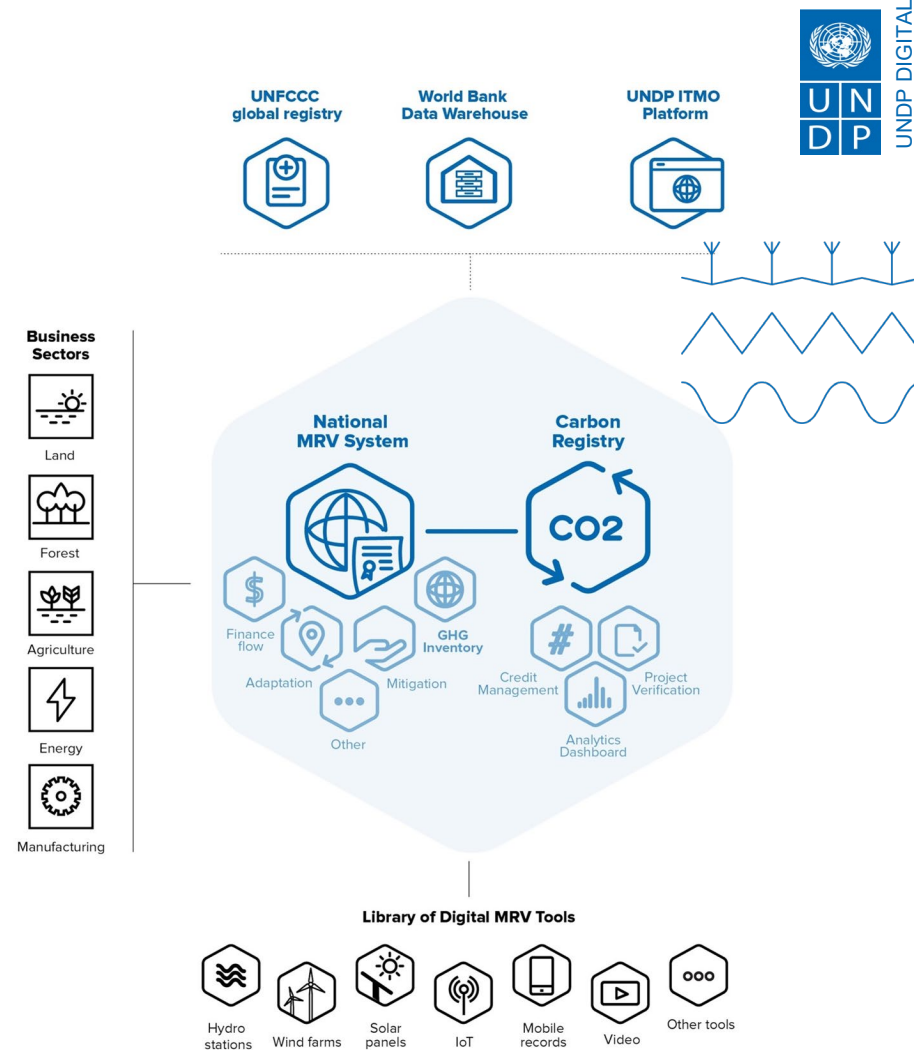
U N D P

UNDP DIGITAL

UNFCCC global registry

World Bank Data Warehouse

UNDP ITMO Platform

Business Sectors

Land

Forest

Agriculture

Energy

Manufacturing

National MRV System

Carbon Registry

CO2

Finance flow

Adaptation

Mitigation

GHG Inventory

Other

#

Credit Management

Project Verification

Analytics Dashboard

Library of Digital MRV Tools

Hydro stations

Wind farms

Solar panels

IoT

Mobile records

Video

Other tools